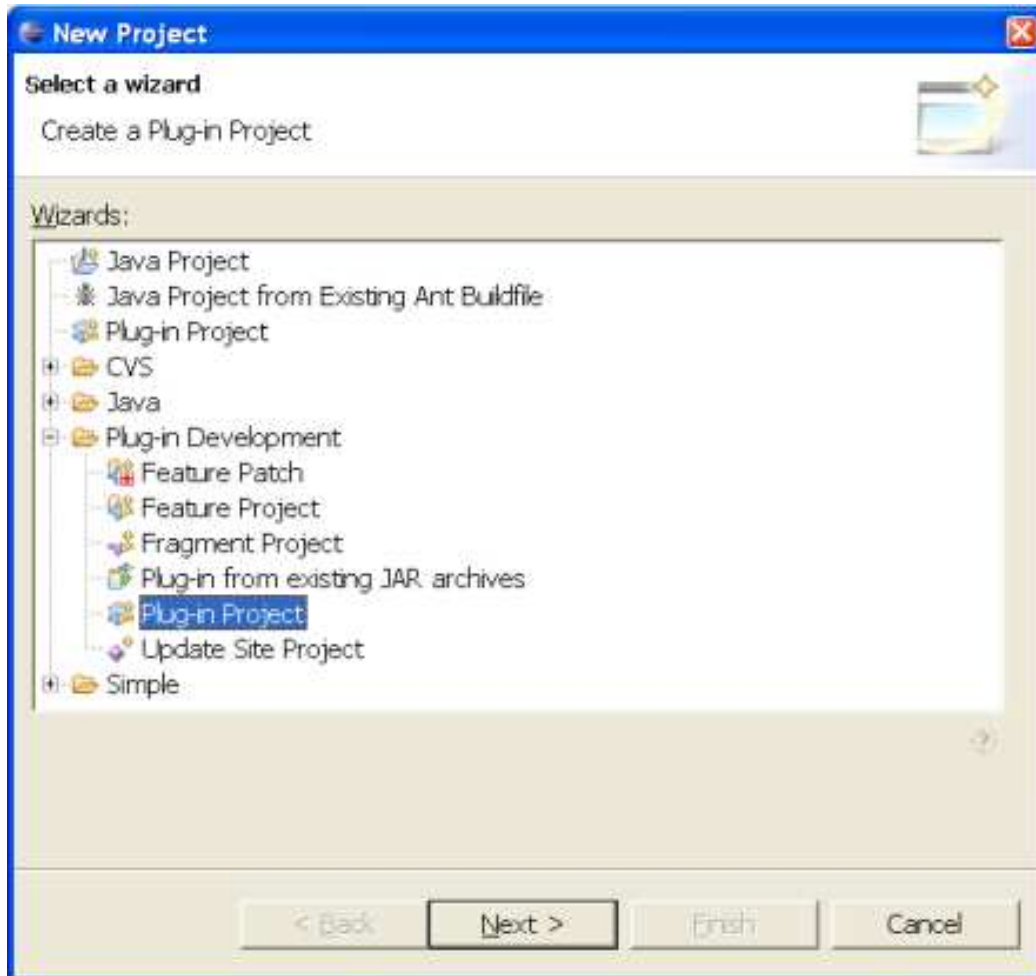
New Project

Select a wizard

Create a Plug-in Project

Wizards:

Java Project
Java Project from Existing Ant Buildfile
Plug-in Project
CVS
Java
Plug-in Development
Feature Patch
Feature Project
Fragment Project
Plug-in from existing JAR archives
Plug-in Project
Update Site Project
Simple

< Back | Next > | Finish | Cancel